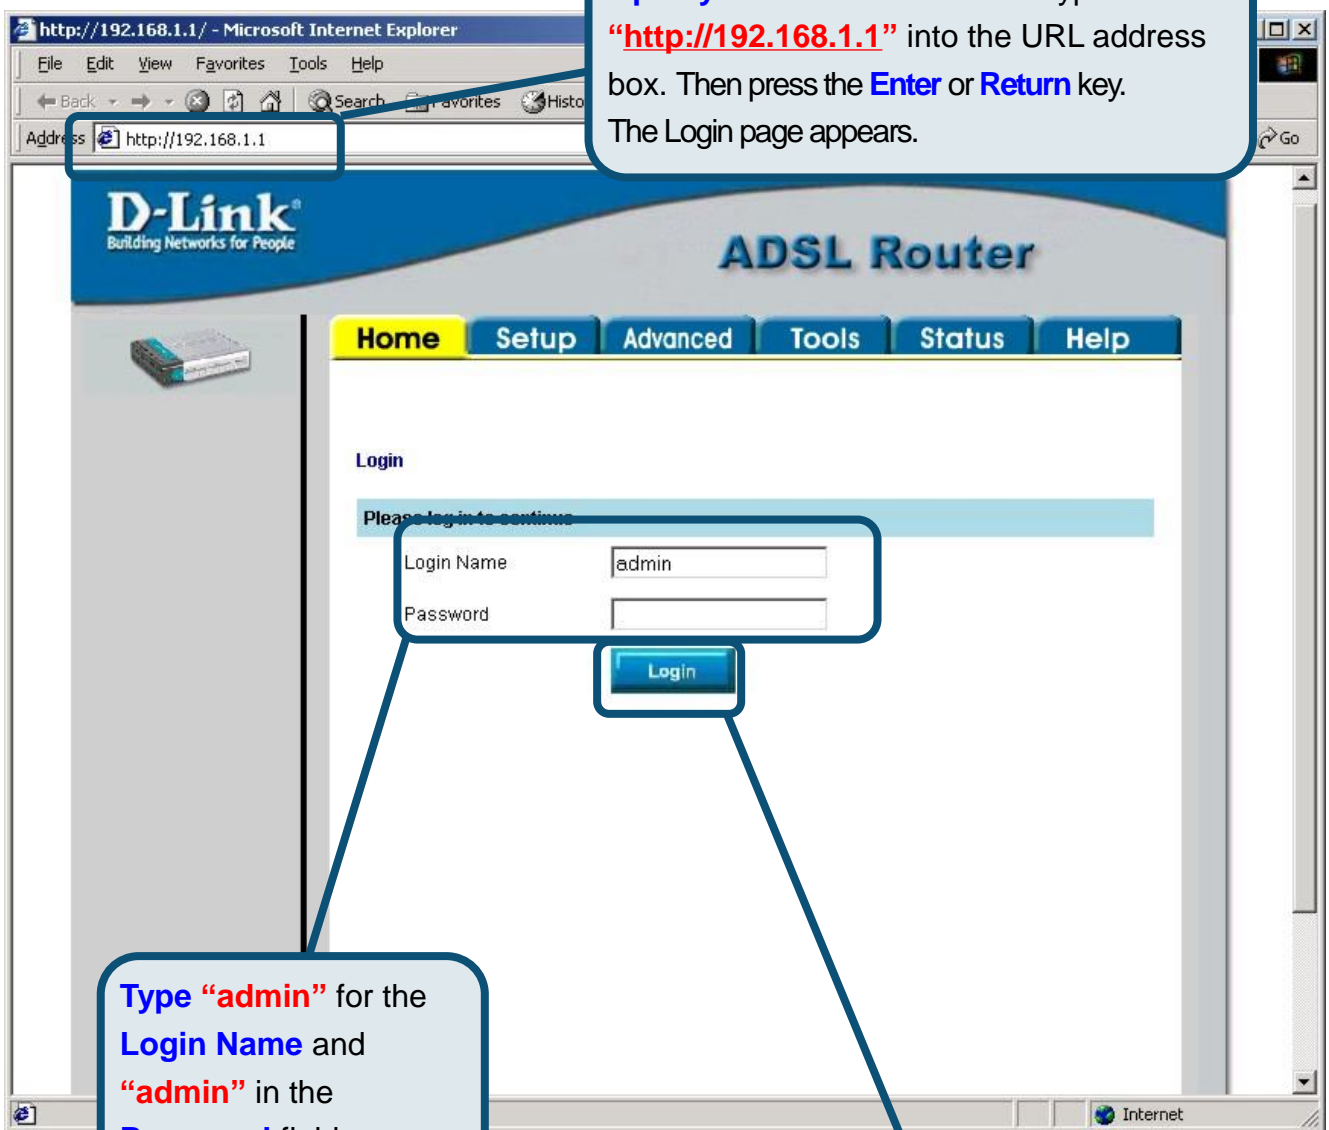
http://192.168.1.1/ - Microsoft Internet Explorer

File Edit View Favorites Tools Help

Back Search Favorites History

Address http://192.168.1.1

Go

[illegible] "http://192.168.1.1" into the URL address box. Then press the Enter or Return key. The Login page appears.

D-Link
Building Networks for People

ADSL Router

Home Setup Advanced Tools Status Help

Login

Please log in to continue

Login Name admin

Password

Login

Type "admin" for the Login Name and "admin" in the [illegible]

Internet